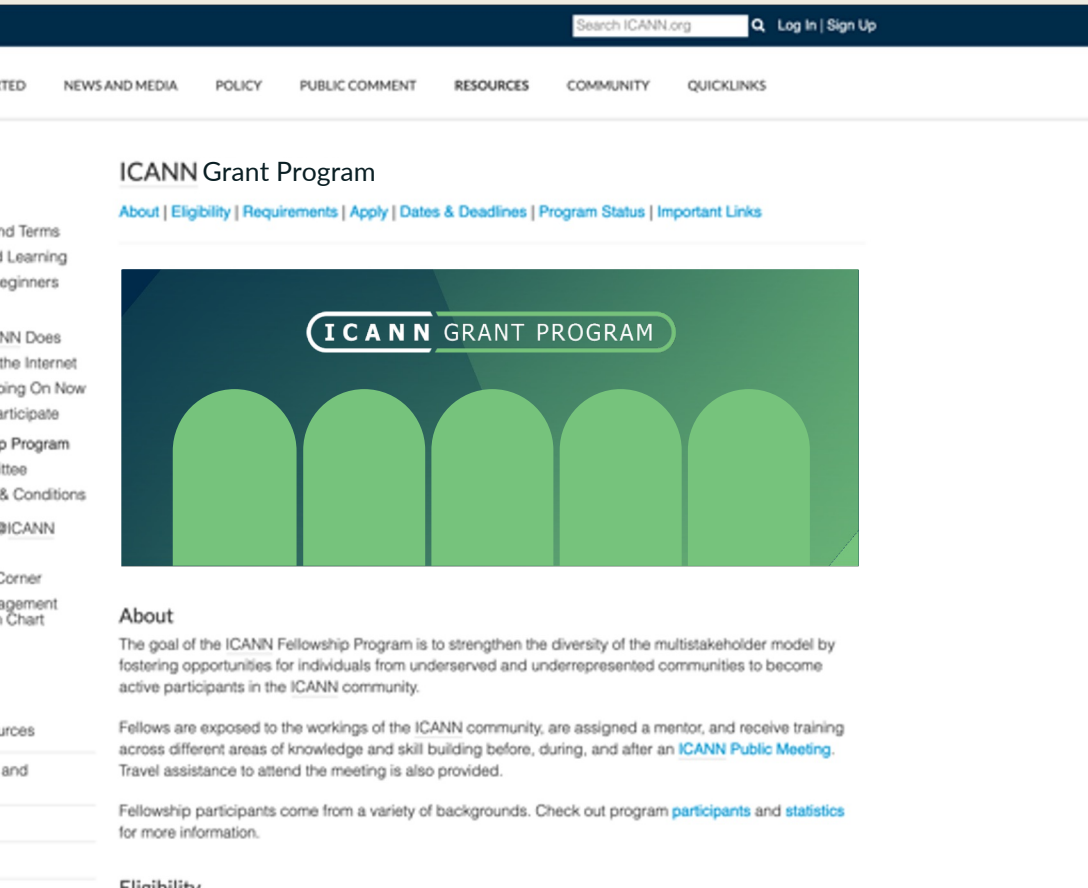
Search ICANN.org Log In | Sign Up

TED NEWS AND MEDIA POLICY PUBLIC COMMENT RESOURCES COMMUNITY QUICKLINKS

nd Terms
l Learning
eginners

NN Does
the Internet
oing On Now
articipate
p Program
ittee
& Conditions
@ICANN

Corner
agement
n Chart

urces

and

ICANN Grant Program

About | Eligibility | Requirements | Apply | Dates & Deadlines | Program Status | Important Links

ICANN GRANT PROGRAM

About

The goal of the ICANN Fellowship Program is to strengthen the diversity of the multistakeholder model by fostering opportunities for individuals from underserved and underrepresented communities to become active participants in the ICANN community.

Fellows are exposed to the workings of the ICANN community, are assigned a mentor, and receive training across different areas of knowledge and skill building before, during, and after an ICANN Public Meeting. Travel assistance to attend the meeting is also provided.

Fellowship participants come from a variety of backgrounds. Check out program participants and statistics for more information.

Eligibility